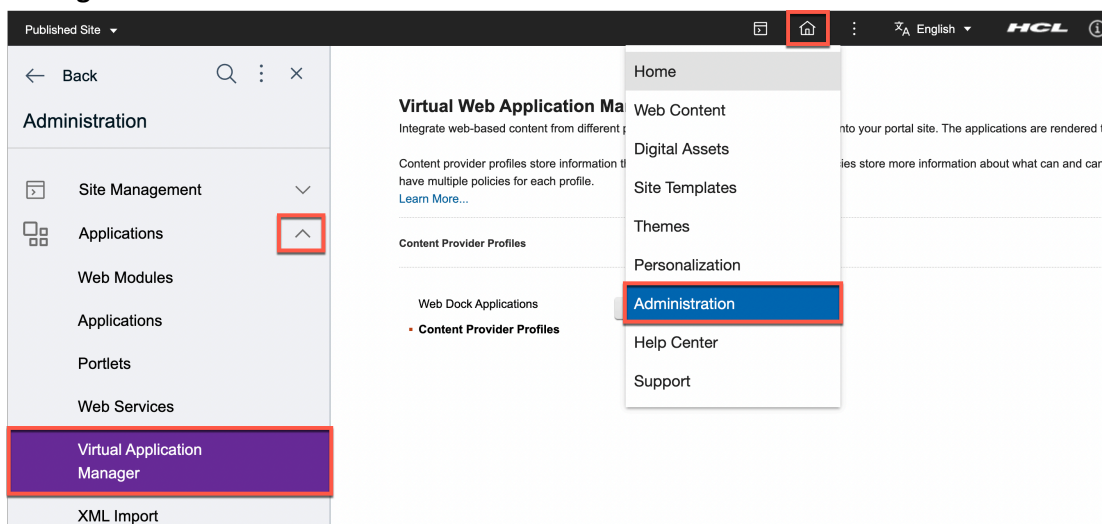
Published Site ▾

English ▾ HCL

← Back

Administration

Site Management

Applications

Web Modules

Applications

Portlets

Web Services

Virtual Application Manager

XML Import

Virtual Web Application Ma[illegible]

Integrate web-based content from different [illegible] nto your portal site. The applications are rendered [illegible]

Content provider profiles store information th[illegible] ies store more information about what can and can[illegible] have multiple policies for each profile.

Learn More...

Content Provider Profiles

Web Dock Applications

Content Provider Profiles

Home

Web Content

Digital Assets

Site Templates

Themes

Personalization

Administration

Help Center

Support